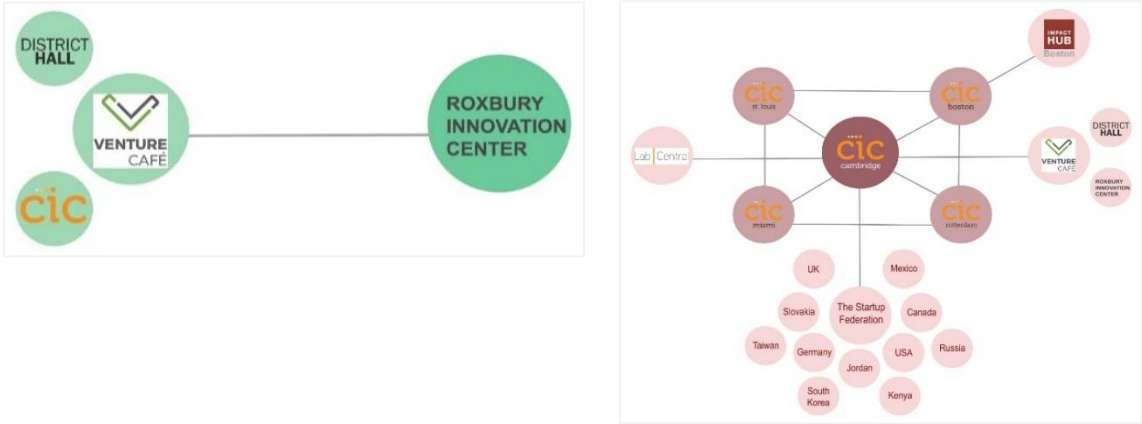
DISTRICT HALL

VENTURE CAFÉ

cic

ROXBURY INNOVATION CENTER

IMPACT HUB Boston

cic st. louis

cic boston

Lab Centre

cic cambridge

DISTRICT HALL

VENTURE CAFÉ

ROXBURY INNOVATION CENTER

cic miami

cic rotterdam

UK

Mexico

Slovakia

The Startup Federation

Canada

Taiwan

Germany

USA

Russia

Jordan

South Korea

Kenya